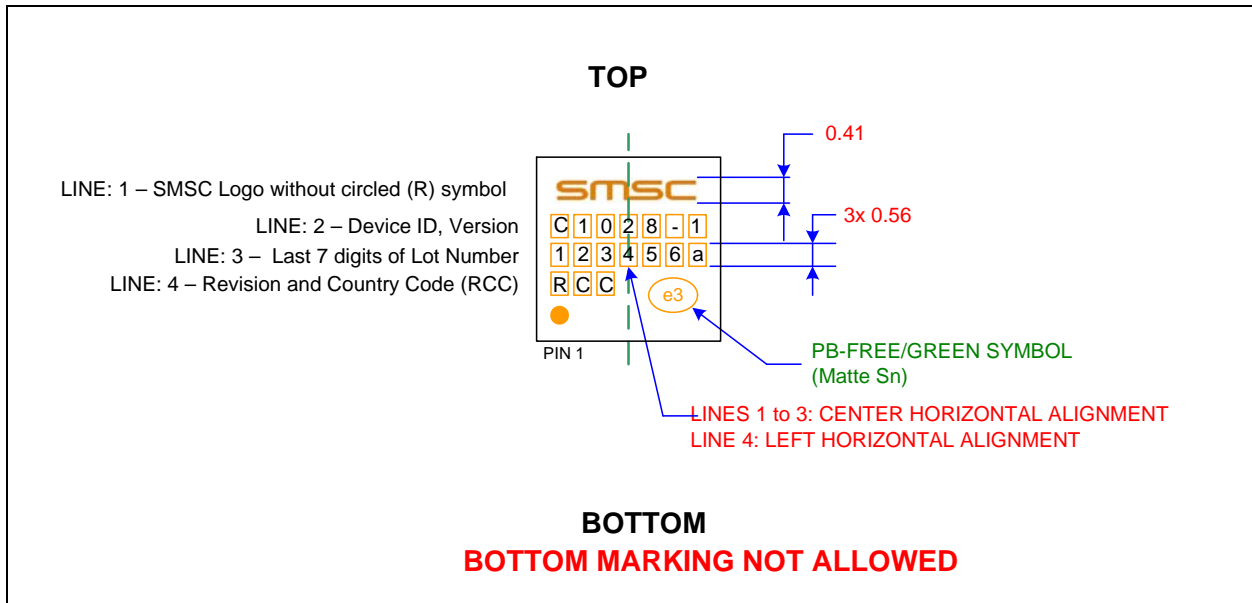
TOP

0.41

LINE: 1 – SMSC Logo without circled (R) symbol

smsc

LINE: 2 – Device ID, Version

C 1 0 2 8 - 1

3x 0.56

LINE: 3 – Last 7 digits of Lot Number

1 2 3 4 5 6 a

LINE: 4 – Revision and Country Code (RCC)

R C C

e3

PIN 1

PB-FREE/GREEN SYMBOL
(Matte Sn)

LINES 1 to 3: CENTER HORIZONTAL ALIGNMENT
LINE 4: LEFT HORIZONTAL ALIGNMENT

BOTTOM
BOTTOM MARKING NOT ALLOWED